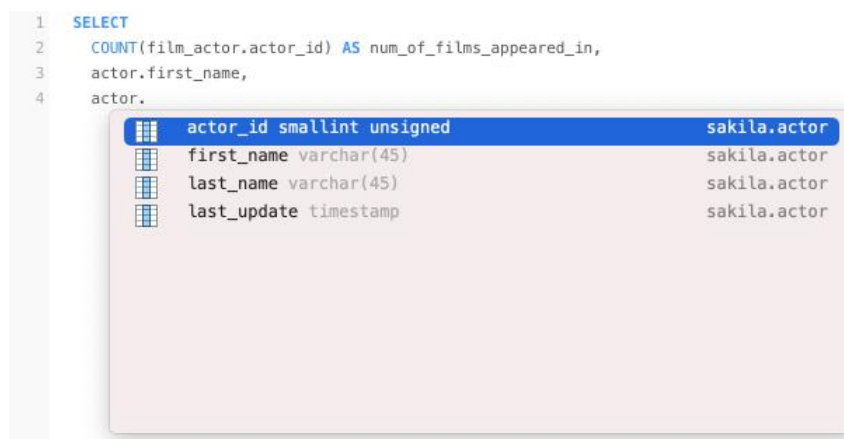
1 SELECT
2 COUNT(film_actor.actor_id) AS num_of_films_appeared_in,
3 actor.first_name,
4 actor.

| | |
|---|---|
| actor_id smallint unsigned | sakila.actor |
| first_name varchar(45) | sakila.actor |
| last_name varchar(45) | sakila.actor |
| last_update timestamp | sakila.actor |